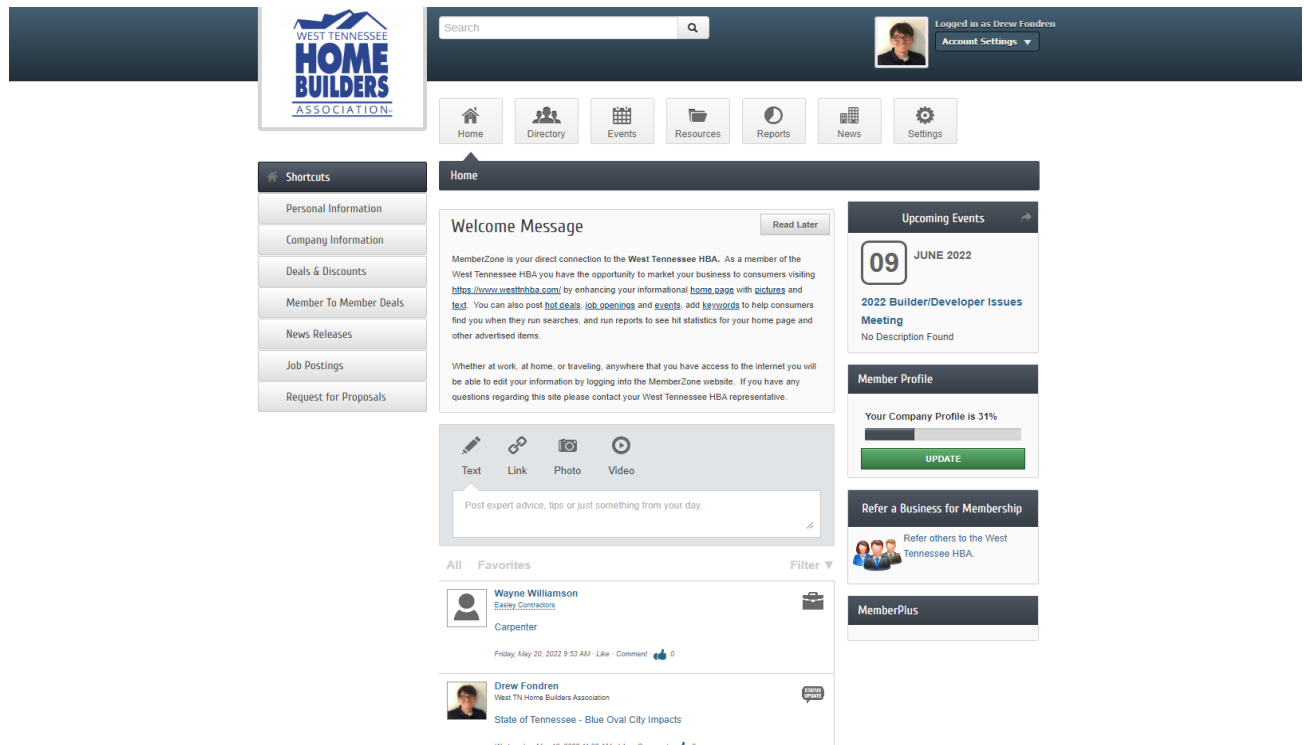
WEST TENNESSEE HOME BUILDERS ASSOCIATION

Search

Logged in as Drew Fondren
Account Settings

Home Directory Events Resources Reports News Settings

Shortcuts
Personal Information
Company Information
Deals & Discounts
Member To Member Deals
News Releases
Job Postings
Request for Proposals

Home

Welcome Message
Read Later

MemberZone is your direct connection to the West Tennessee HBA. As a member of the West Tennessee HBA you have the opportunity to market your business to consumers visiting https://www.westtnhba.com/ by enhancing your informational home page with pictures and text. You can also post hot deals, job openings and events, add keywords to help consumers find you when they run searches, and run reports to see hit statistics for your home page and other advertised items.

Whether at work, at home, or traveling, anywhere that you have access to the internet you will be able to edit your information by logging into the MemberZone website. If you have any questions regarding this site please contact your West Tennessee HBA representative.

Text Link Photo Video

Post expert advice, tips or just something from your day.

All Favorites Filter

Wayne Williamson
Easley Contractors
Carpenter
Friday, May 20, 2022 9:53 AM · Like · Comment · 0

Drew Fondren
West TN Home Builders Association
STATUS UPDATE
State of Tennessee - Blue Oval City Impacts

Upcoming Events
09 JUNE 2022
2022 Builder/Developer Issues Meeting
No Description Found

Member Profile
Your Company Profile is 31%
UPDATE

Refer a Business for Membership
Refer others to the West Tennessee HBA.

MemberPlus